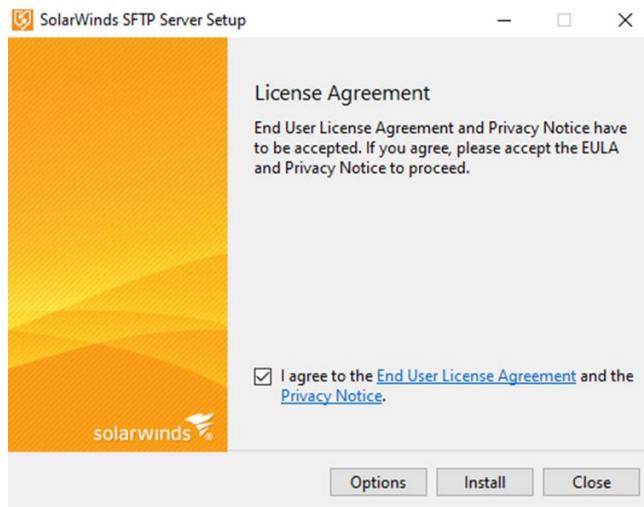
SolarWinds SFTP Server Setup

License Agreement

End User License Agreement and Privacy Notice have to be accepted. If you agree, please accept the EULA and Privacy Notice to proceed.

solarwinds

I agree to the End User License Agreement and the Privacy Notice.

Options Install Close